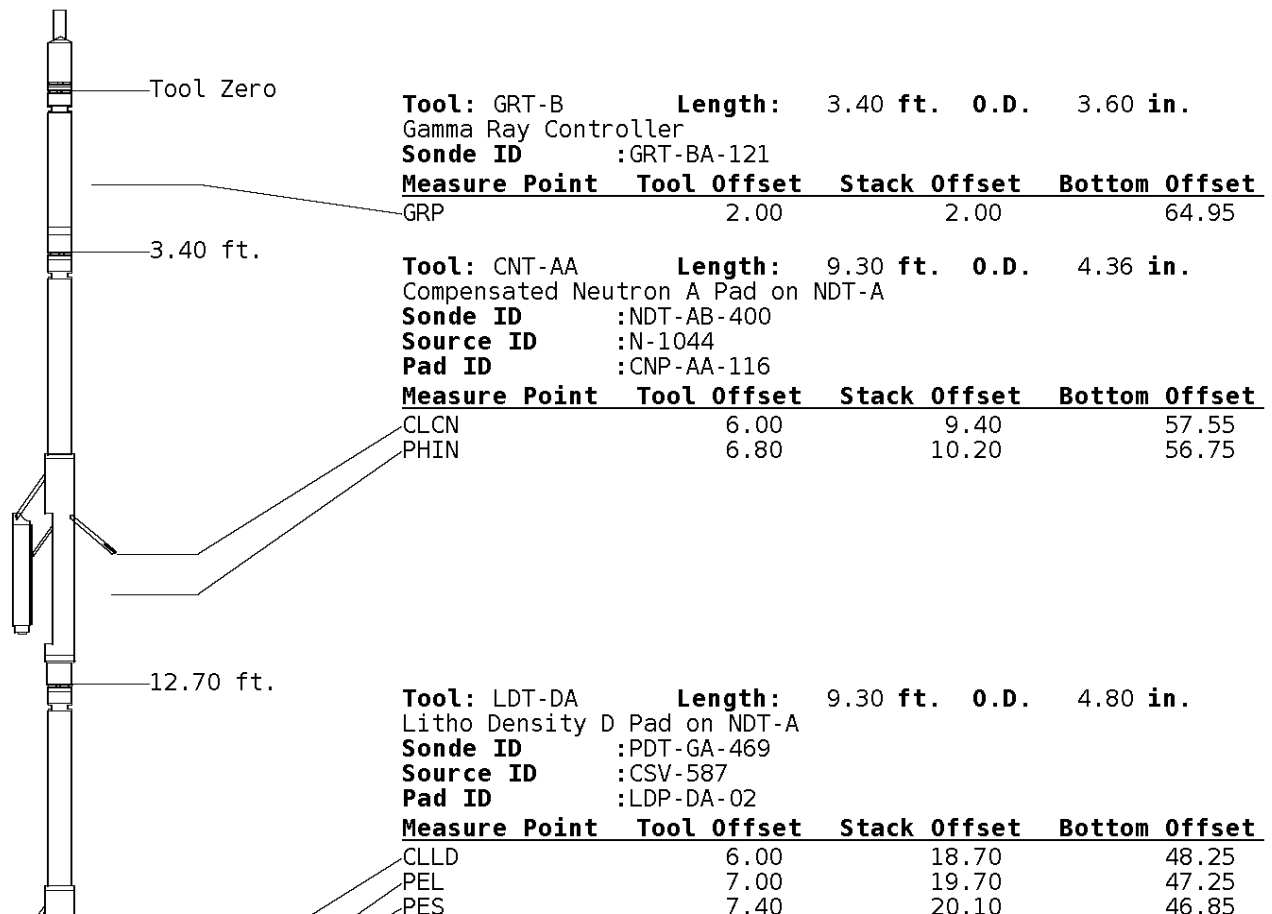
Tool Zero

Tool: GRT-B Length: 3.40 ft. O.D. 3.60 in.
Gamma Ray Controller
Sonde ID :GRT-BA-121

| Measure Point | Tool Offset | Stack Offset | Bottom Offset |
|---|---|---|---|
| GRP | 2.00 | 2.00 | 64.95 |

3.40 ft.

Tool: CNT-AA Length: 9.30 ft. O.D. 4.36 in.
Compensated Neutron A Pad on NDT-A
Sonde ID :NDT-AB-400
Source ID :N-1044
Pad ID :CNP-AA-116

| Measure Point | Tool Offset | Stack Offset | Bottom Offset |
|---|---|---|---|
| CLCN | 6.00 | 9.40 | 57.55 |
| PHIN | 6.80 | 10.20 | 56.75 |

12.70 ft.

Tool: LDT-DA Length: 9.30 ft. O.D. 4.80 in.
Litho Density D Pad on NDT-A
Sonde ID :PDT-GA-469
Source ID :CSV-587
Pad ID :LDP-DA-02

| Measure Point | Tool Offset | Stack Offset | Bottom Offset |
|---|---|---|---|
| CLLD | 6.00 | 18.70 | 48.25 |
| PEL | 7.00 | 19.70 | 47.25 |
| PES | 7.40 | 20.10 | 46.85 |